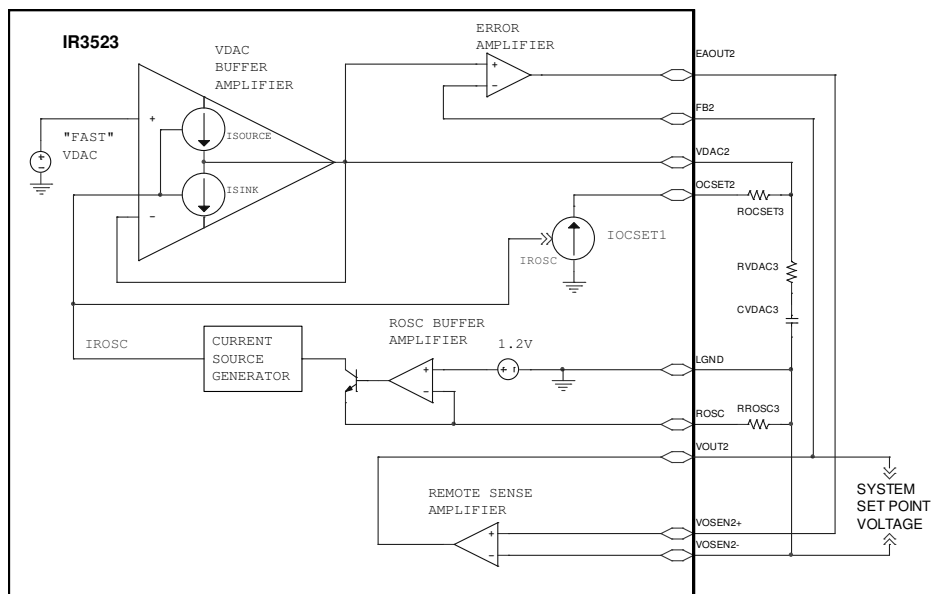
IR3523

VDAC BUFFER AMPLIFIER

ERROR AMPLIFIER

"FAST" VDAC

+
-

ISOURCE

ISINK

+
-

EAOUT2

FB2

VDAC2

OCSET2

ROCSET3

IOCSET1

IROSC

RVDAC3

CVDAC3

IROSC

CURRENT SOURCE GENERATOR

ROSC BUFFER AMPLIFIER

1.2V

+
-

LGND

ROSC

RROSC3

VOUT2

REMOTE SENSE AMPLIFIER

+
-

VOSEN2+

VOSEN2-

SYSTEM SET POINT VOLTAGE